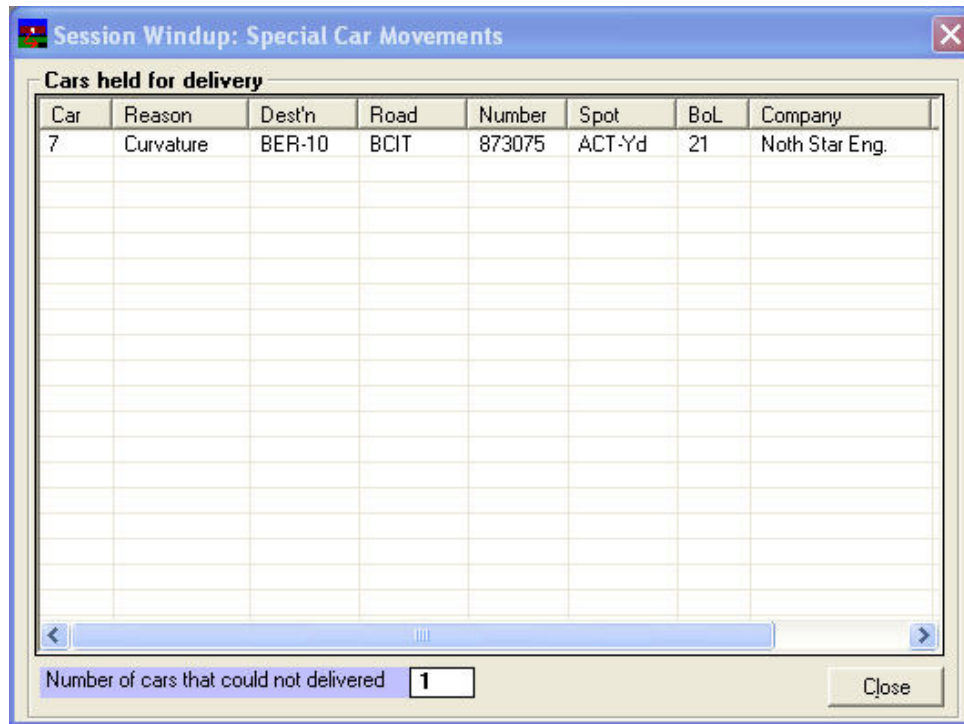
Session Windup: Special Car Movements

Cars held for delivery

| Car | Reason | Dest'n | Road | Number | Spot | BoL | Company |
|---|---|---|---|---|---|---|---|
| 7 | Curvature | BER-10 | BCIT | 873075 | ACT-Yd | 21 | Noth Star Eng. |

Number of cars that could not delivered 1

Close